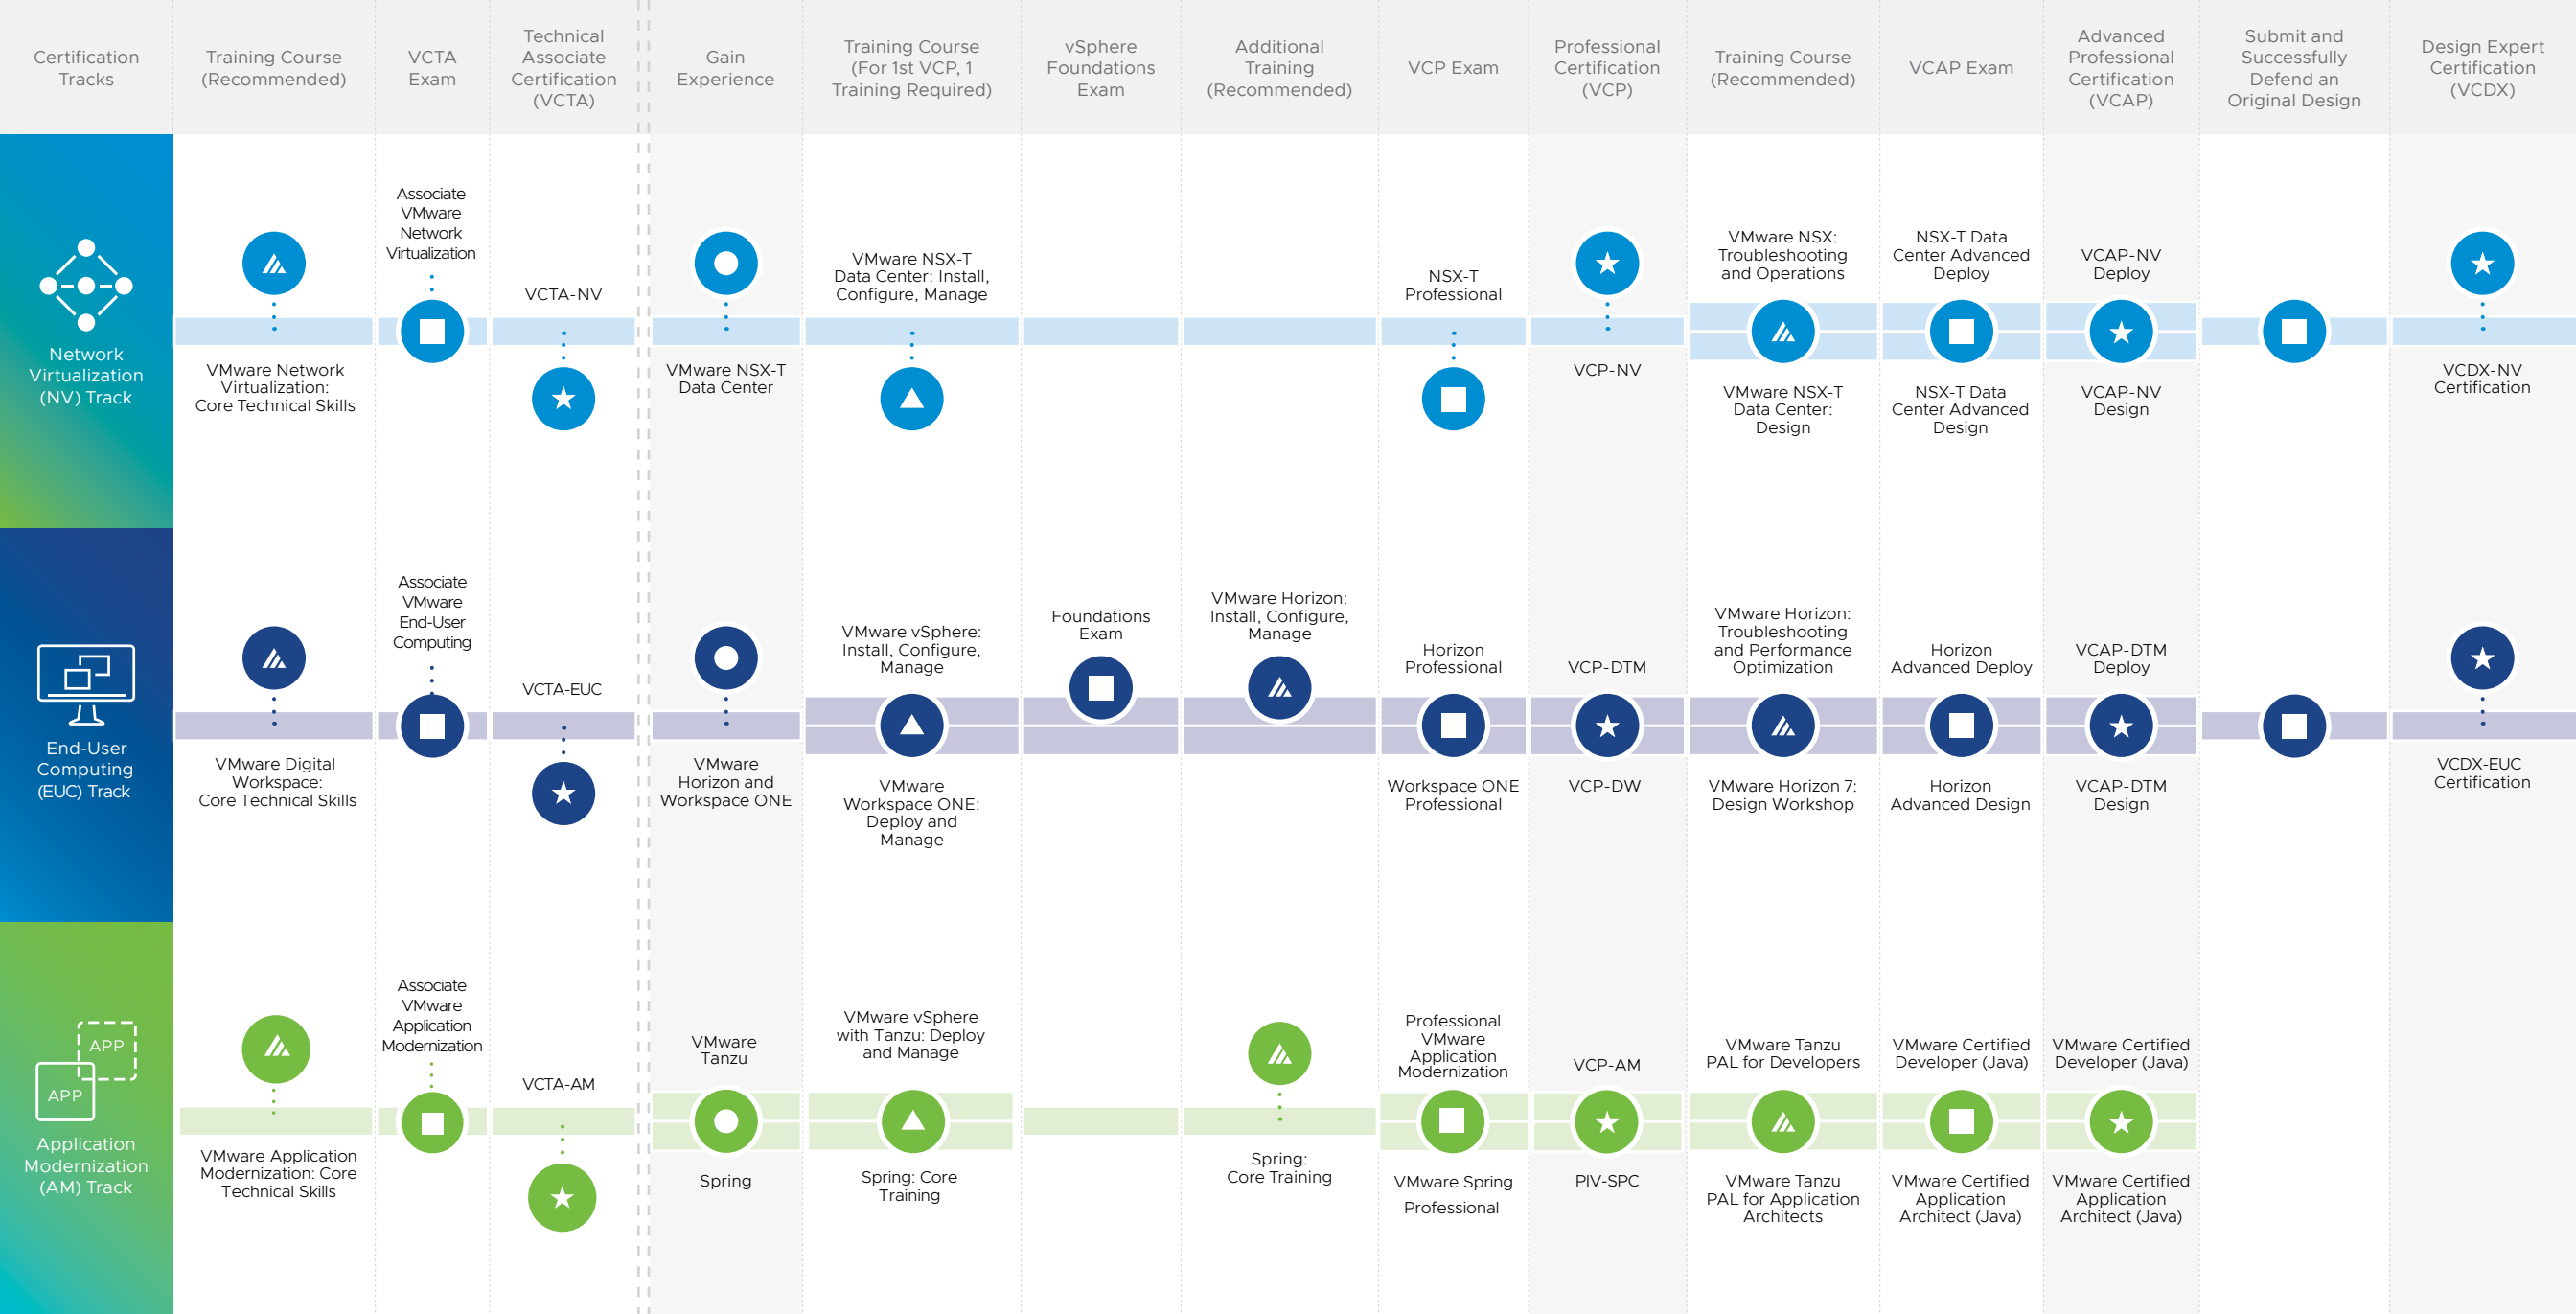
| Certification Tracks | Training Course (Recommended) | VCTA Exam | Technical Associate Certification (VCTA) | Gain Experience | Training Course (For 1st VCP, 1 Training Required) | vSphere Foundations Exam | Additional Training (Recommended) | VCP Exam | Professional Certification (VCP) | Training Course (Recommended) | VCAP Exam | Advanced Professional Certification (VCAP) | Submit and Successfully Defend an Original Design | Design Expert Certification (VCDX) |
|---|---|---|---|---|---|---|---|---|---|---|---|---|---|---|
| Network Virtualization (NV) Track | VMware Network Virtualization: Core Technical Skills | Associate VMware Network Virtualization | VCTA-NV | VMware NSX-T Data Center | VMware NSX-T Data Center: Install, Configure, Manage | | | NSX-T Professional | VCP-NV | VMware NSX: Troubleshooting and Operations; VMware NSX-T Data Center: Design | NSX-T Data Center Advanced Deploy; NSX-T Data Center Advanced Design | VCAP-NV Deploy; VCAP-NV Design | | VCDX-NV Certification |
| End-User Computing (EUC) Track | VMware Digital Workspace: Core Technical Skills | Associate VMware End-User Computing | VCTA-EUC | VMware Horizon and Workspace ONE | VMware vSphere: Install, Configure, Manage; VMware Workspace ONE: Deploy and Manage | Foundations Exam | VMware Horizon: Install, Configure, Manage | Horizon Professional; Workspace ONE Professional | VCP-DTM; VCP-DW | VMware Horizon: Troubleshooting and Performance Optimization; VMware Horizon 7: Design Workshop | Horizon Advanced Deploy; Horizon Advanced Design | VCAP-DTM Deploy; VCAP-DTM Design | | VCDX-EUC Certification |
| APP APP Application Modernization (AM) Track | VMware Application Modernization: Core Technical Skills | Associate VMware Application Modernization | VCTA-AM | VMware Tanzu; Spring | VMware vSphere with Tanzu: Deploy and Manage; Spring: Core Training | | Spring: Core Training | Professional VMware Application Modernization; VMware Spring Professional | VCP-AM; PIV-SPC | VMware Tanzu PAL for Developers; VMware Tanzu PAL for Application Architects | VMware Certified Developer (Java); VMware Certified Application Architect (Java) | VMware Certified Developer (Java); VMware Certified Application Architect (Java) | | |